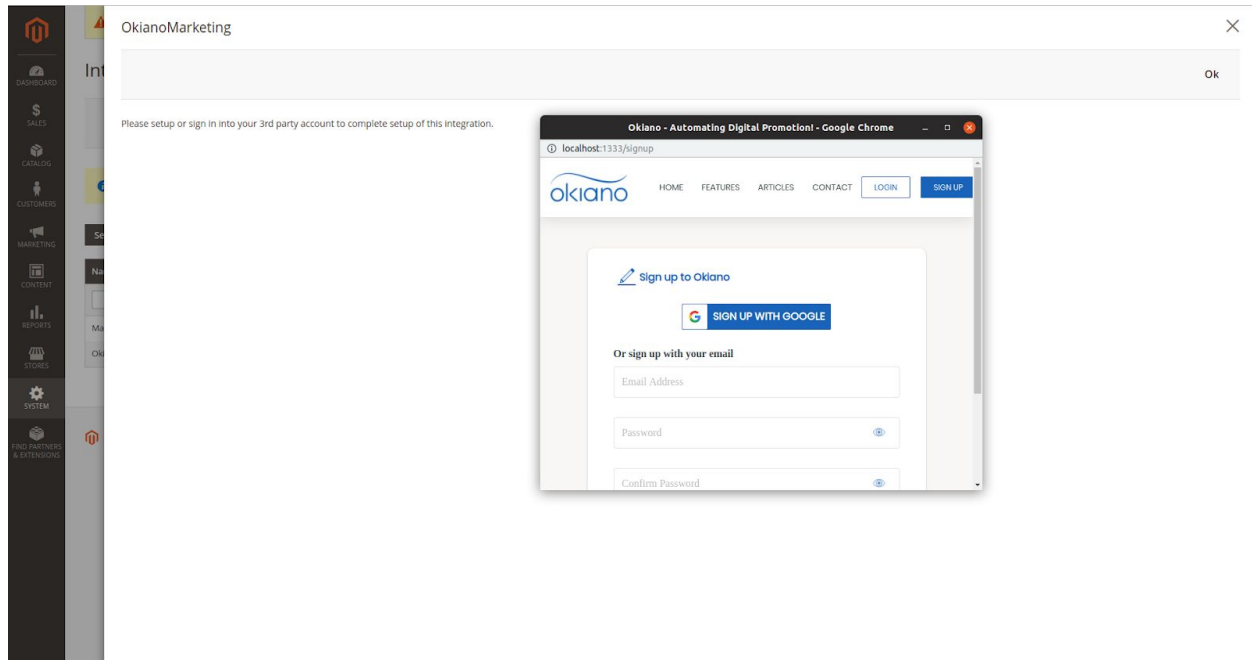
DASHBOARD
SALES
CATALOG
CUSTOMERS
MARKETING
CONTENT
REPORTS
STORES
SYSTEM
FIND PARTNERS & EXTENSIONS

Int

OkianoMarketing

Ok

Please setup or sign in into your 3rd party account to complete setup of this integration.

Okiano - Automating Digital Promotion! - Google Chrome

localhost:1333/signup

okiano

HOME FEATURES ARTICLES CONTACT LOGIN SIGN UP

Sign up to Okiano

SIGN UP WITH GOOGLE

Or sign up with your email

Email Address

Password

Confirm Password